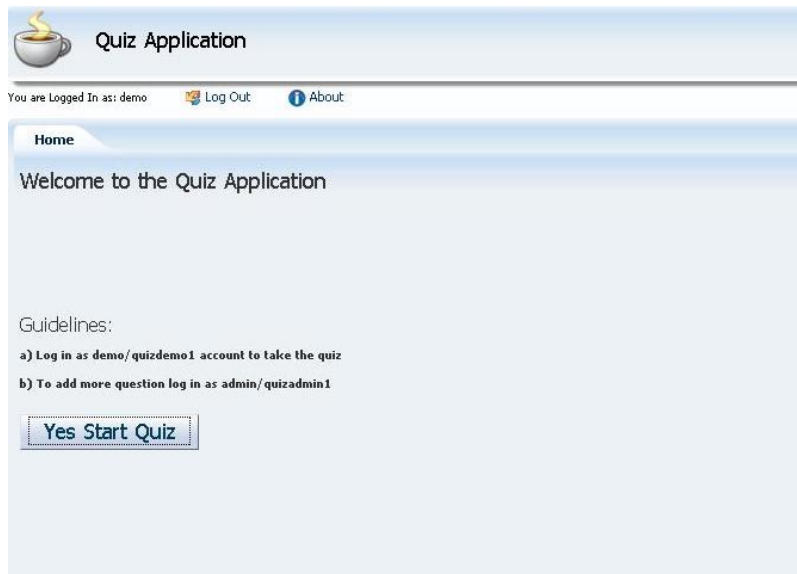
Quiz Application

You are Logged In as: demo Log Out About

Home

Welcome to the Quiz Application

Guidelines:

a) Log in as demo/quizdemo1 account to take the quiz

b) To add more question log in as admin/quizadmin1

Yes Start Quiz